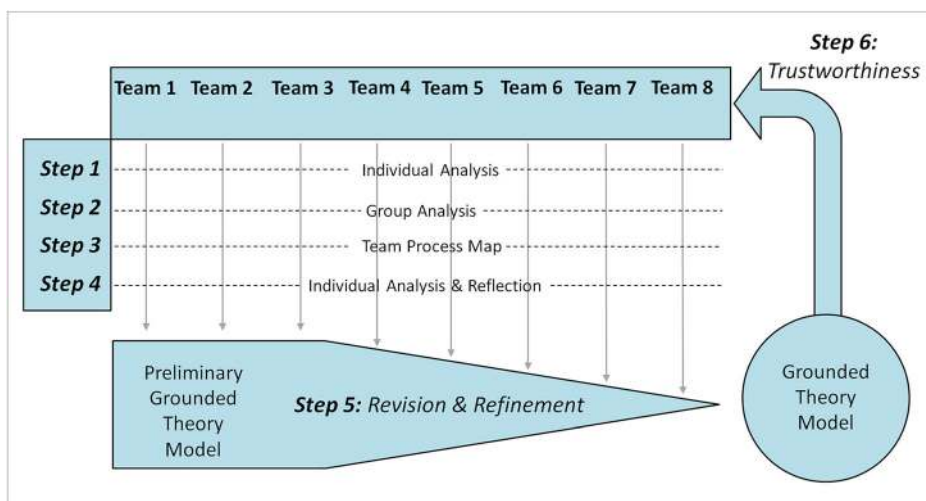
Step 6: Trustworthiness

Team 1 Team 2 Team 3 Team 4 Team 5 Team 6 Team 7 Team 8

Step 1 Individual Analysis

Step 2 Group Analysis

Step 3 Team Process Map

Step 4 Individual Analysis & Reflection

Preliminary Grounded Theory Model

Step 5: Revision & Refinement

Grounded Theory Model